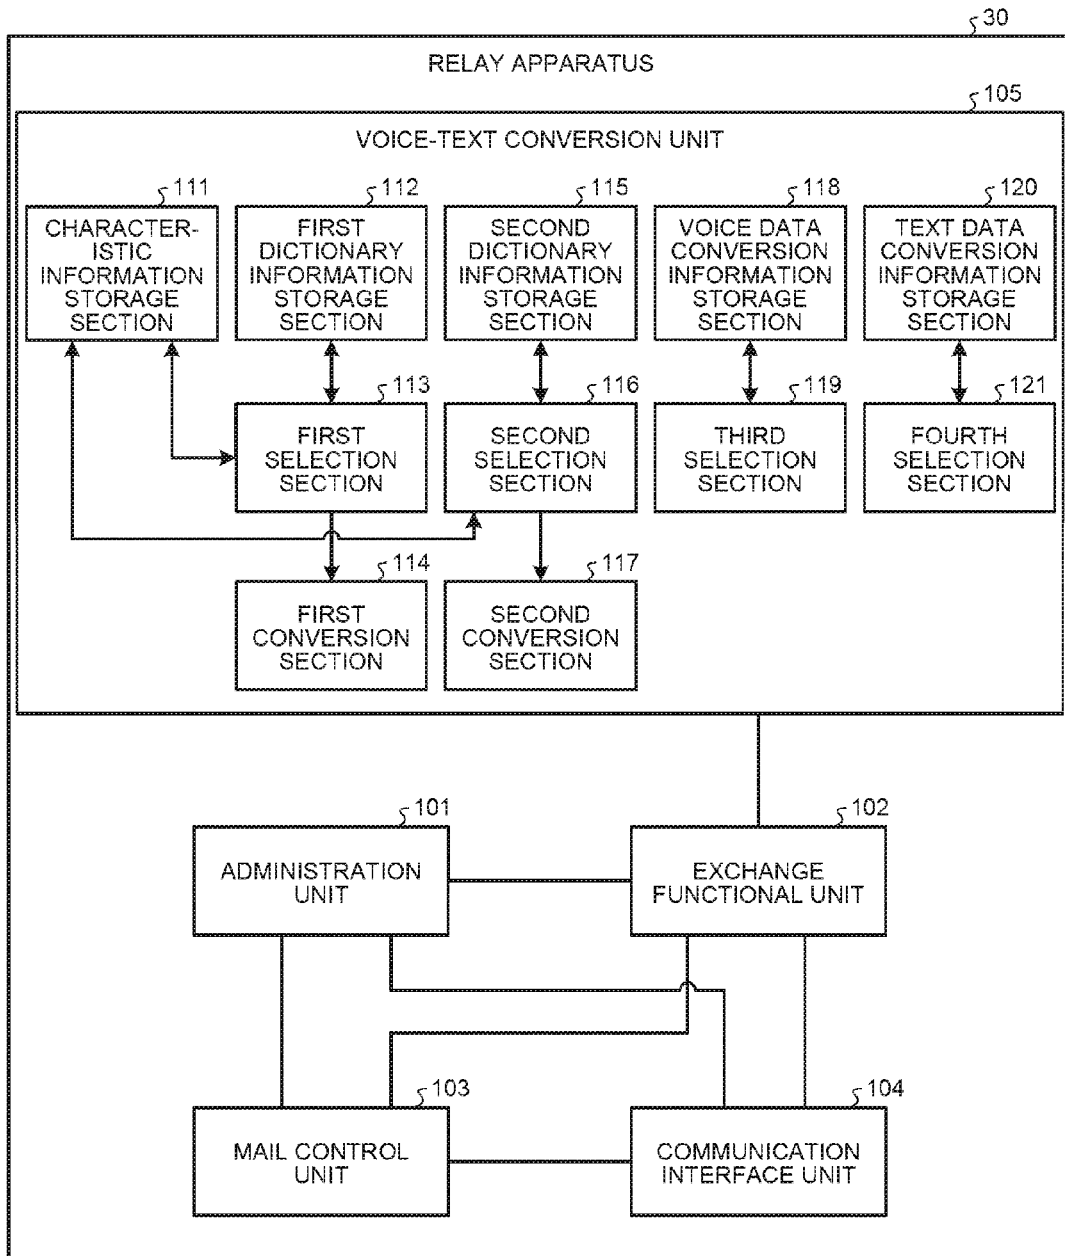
30
RELAY APPARATUS
105
VOICE-TEXT CONVERSION UNIT
111
CHARACTERISTIC INFORMATION STORAGE SECTION
112
FIRST DICTIONARY INFORMATION STORAGE SECTION
115
SECOND DICTIONARY INFORMATION STORAGE SECTION
118
VOICE DATA CONVERSION INFORMATION STORAGE SECTION
120
TEXT DATA CONVERSION INFORMATION STORAGE SECTION
113
FIRST SELECTION SECTION
116
SECOND SELECTION SECTION
119
THIRD SELECTION SECTION
121
FOURTH SELECTION SECTION
114
FIRST CONVERSION SECTION
117
SECOND CONVERSION SECTION
101
ADMINISTRATION UNIT
102
EXCHANGE FUNCTIONAL UNIT
103
MAIL CONTROL UNIT
104
COMMUNICATION INTERFACE UNIT